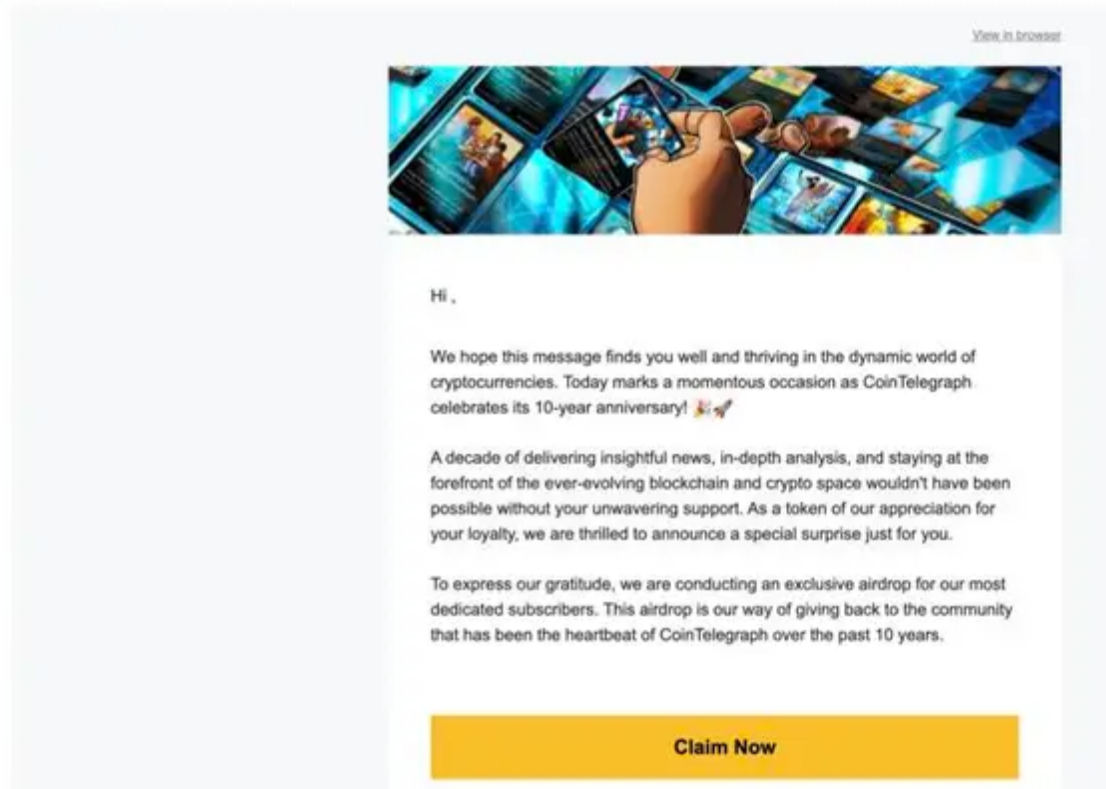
View in browser

Hi ,

We hope this message finds you well and thriving in the dynamic world of cryptocurrencies. Today marks a momentous occasion as CoinTelegraph celebrates its 10-year anniversary! 🎉🚀

A decade of delivering insightful news, in-depth analysis, and staying at the forefront of the ever-evolving blockchain and crypto space wouldn't have been possible without your unwavering support. As a token of our appreciation for your loyalty, we are thrilled to announce a special surprise just for you.

To express our gratitude, we are conducting an exclusive airdrop for our most dedicated subscribers. This airdrop is our way of giving back to the community that has been the heartbeat of CoinTelegraph over the past 10 years.

Claim Now